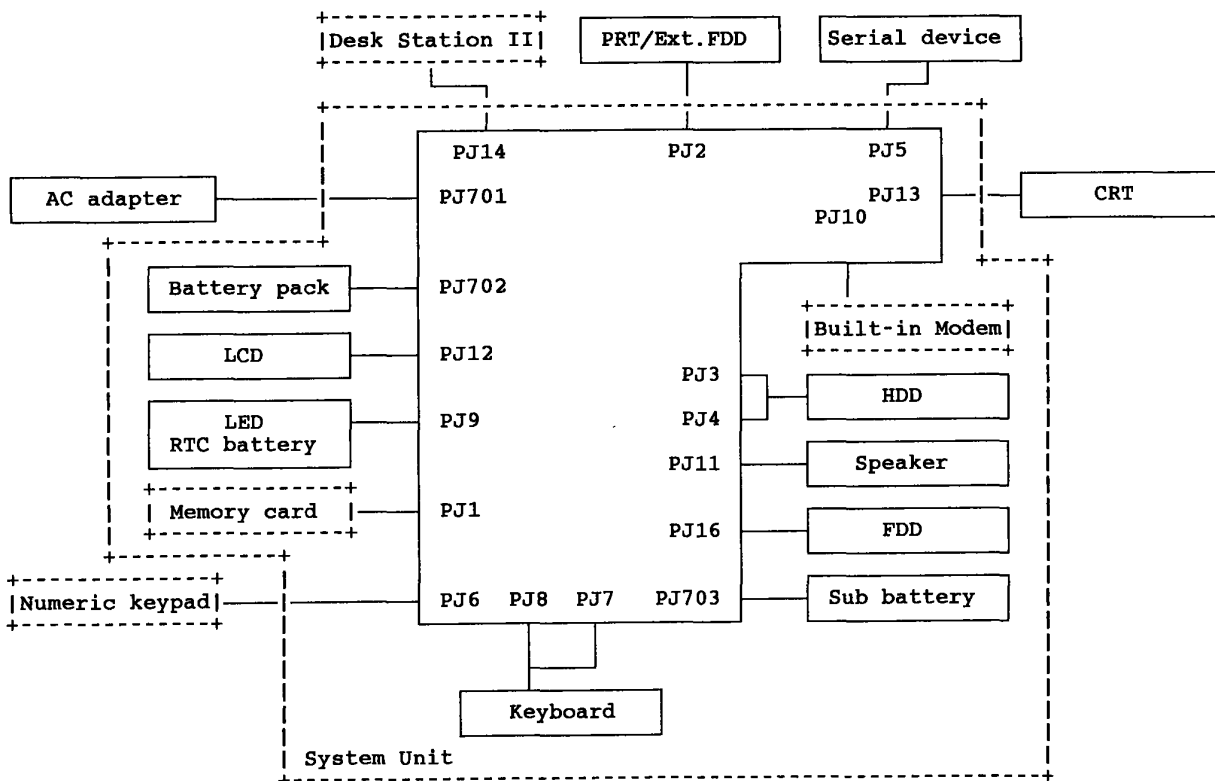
Desk Station II

PRT/Ext.FDD

Serial device

PJ14
PJ2
PJ5

AC adapter
PJ701
PJ13
CRT
PJ10

Battery pack
PJ702

Built-in Modem

LCD
PJ12

PJ3
HDD
PJ4

LED
RTC battery
PJ9

PJ11
Speaker

Memory card
PJ1

PJ16
FDD

Numeric keypad
PJ6
PJ8
PJ7
PJ703
Sub battery

Keyboard

System Unit